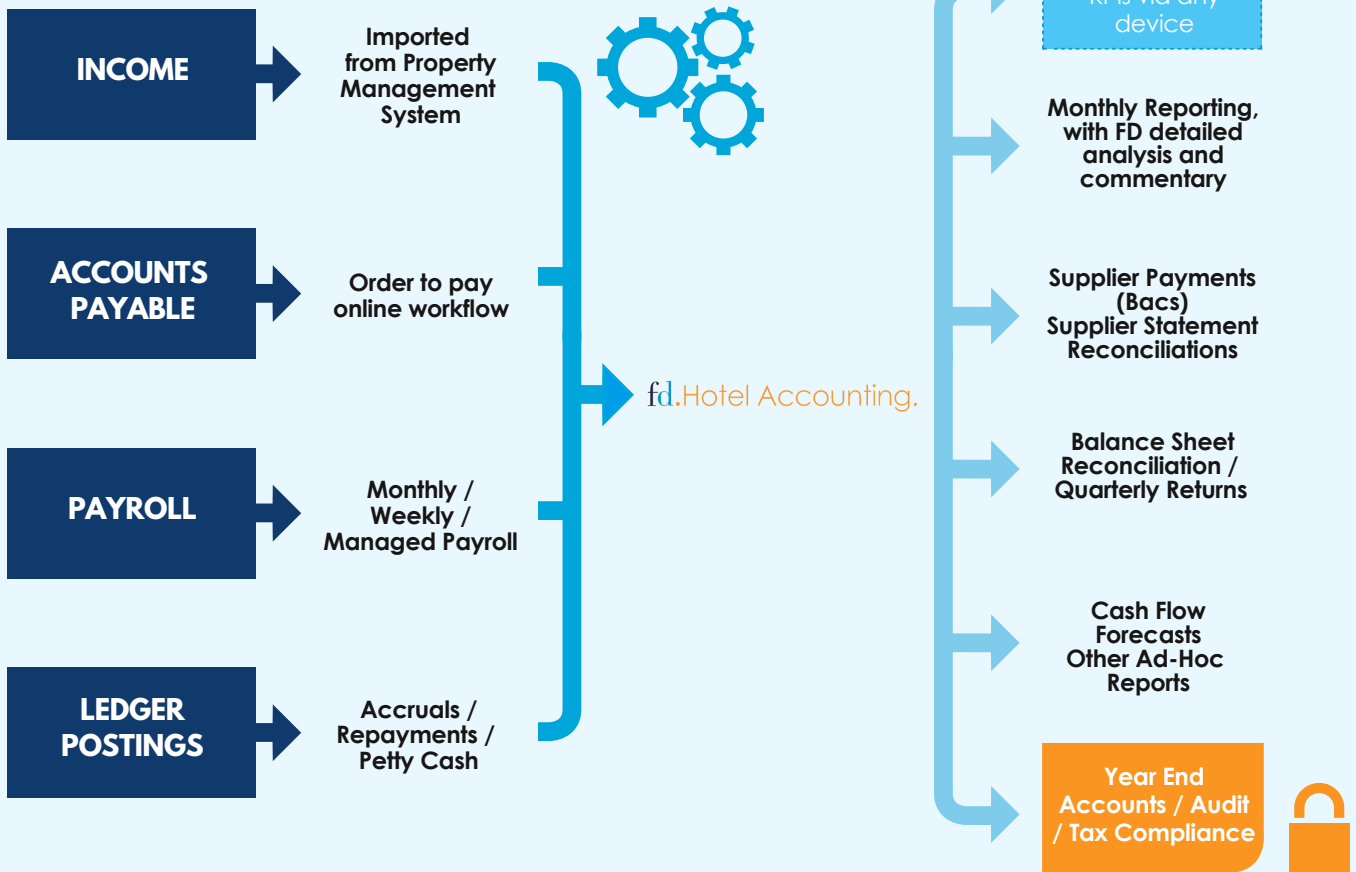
INCOME

Imported from Property Management System

ACCOUNTS PAYABLE

Order to pay online workflow

PAYROLL

Monthly / Weekly / Managed Payroll

LEDGER POSTINGS

Accruals / Repayments / Petty Cash

fd.Hotel Accounting.

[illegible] device

Monthly Reporting, with FD detailed analysis and commentary

Supplier Payments (Bacs) Supplier Statement Reconciliations

Balance Sheet Reconciliation / Quarterly Returns

Cash Flow Forecasts Other Ad-Hoc Reports

Year End Accounts / Audit / Tax Compliance